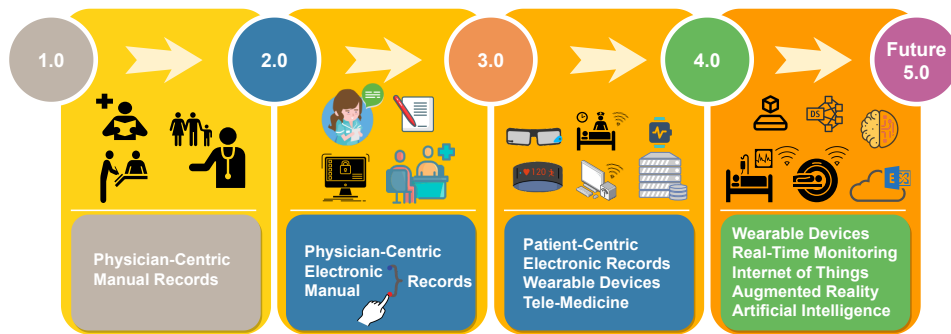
1.0

Physician-Centric Manual Records

2.0

Physician-Centric Electronic Manual Records

3.0

♥ 120

Patient-Centric Electronic Records Wearable Devices Tele-Medicine

4.0

Future 5.0

DS

Wearable Devices Real-Time Monitoring Internet of Things Augmented Reality Artificial Intelligence